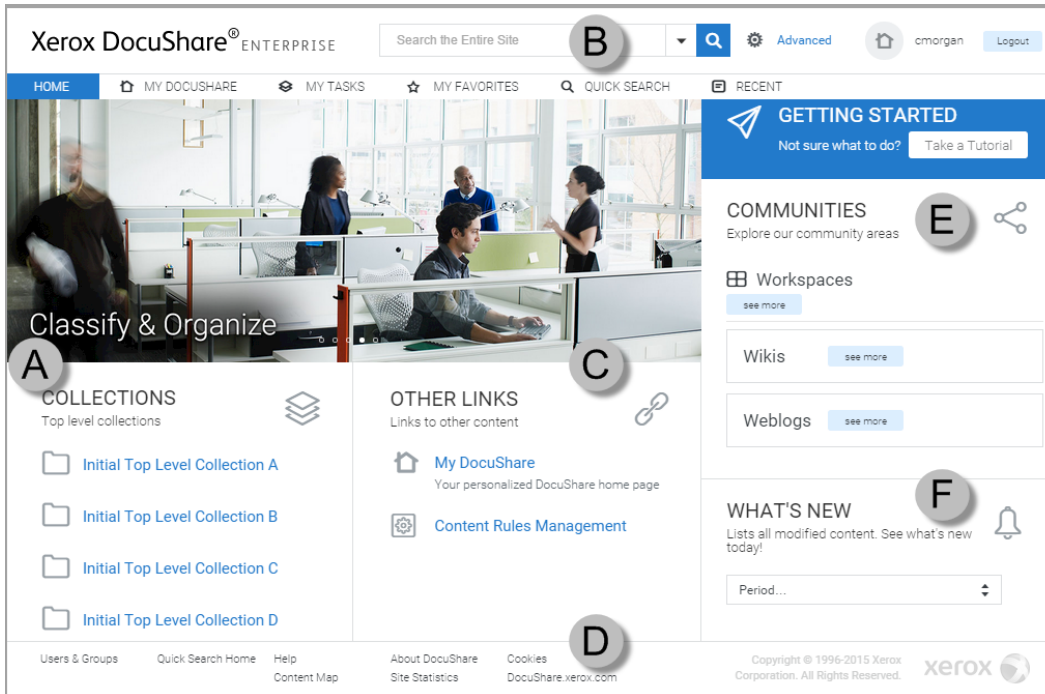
Xerox DocuShare® ENTERPRISE

Search the Entire Site

B

Advanced

cmorgan

Logout

HOME MY DOCUSHARE MY TASKS MY FAVORITES QUICK SEARCH RECENT

Classify & Organize

GETTING STARTED

Not sure what to do? Take a Tutorial

COMMUNITIES

Explore our community areas

E

Workspaces

see more

Wikis see more

Weblogs see more

A

COLLECTIONS

Top level collections

Initial Top Level Collection A

Initial Top Level Collection B

Initial Top Level Collection C

Initial Top Level Collection D

C

OTHER LINKS

Links to other content

My DocuShare

Your personalized DocuShare home page

Content Rules Management

WHAT'S NEW

F

Lists all modified content. See what's new today!

Period...

D

Users & Groups Quick Search Home Help Content Map About DocuShare Site Statistics Cookies DocuShare.xerox.com

Copyright © 1996-2015 Xerox Corporation. All Rights Reserved.

xerox